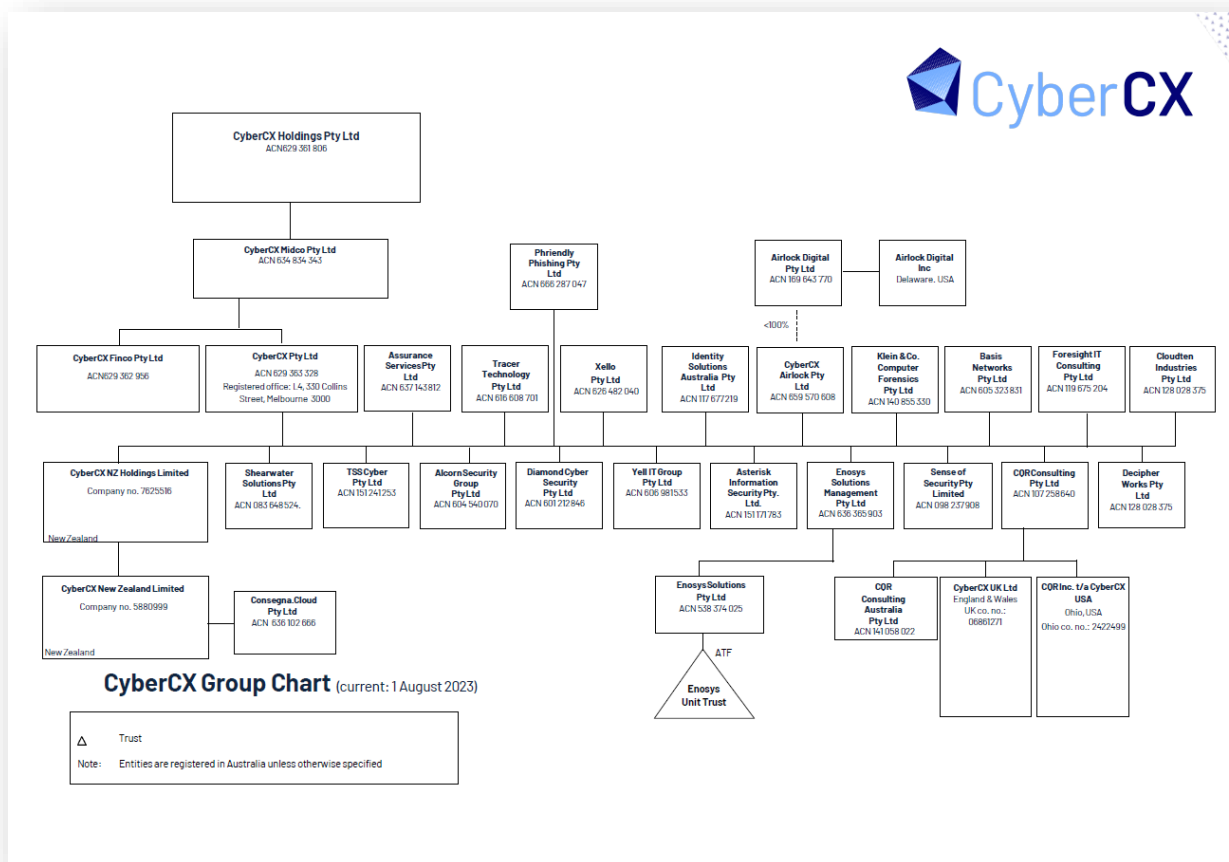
CyberCX

CyberCX Holdings Pty Ltd
ACN629 361 806

CyberCX Midco Pty Ltd
ACN 634 834 343

Phriendly Phishing Pty Ltd
ACN 666 287 047

Airlock Digital Pty Ltd
ACN 169 643 770

Airlock Digital Inc
Delaware, USA

<100%

CyberCX Finco Pty Ltd
ACN629 362 956

CyberCX Pty Ltd
ACN 629 363 328
Registered office: L4, 330 Collins Street, Melbourne 3000

Assurance ServicesPty Ltd
ACN 637 143812

Tracer Technology Pty Ltd
ACN 616 608 701

Xello Pty Ltd
ACN 626 482 040

Identity Solutions Australia Pty Ltd
ACN 117 677219

CyberCX Airlock Pty Ltd
ACN 659 570 608

Klein & Co. Computer Forensics Pty Ltd
ACN 140 855 330

Basis Networks Pty Ltd
ACN 605 323 831

Foresight IT Consulting Pty Ltd
ACN 119 675 204

Cloudten Industries Pty Ltd
ACN 128 028 375

CyberCX NZ Holdings Limited
Company no. 7625516
New Zealand

Shearwater Solutions Pty Ltd
ACN 083 648 524.

TSS Cyber Pty Ltd
ACN 151 241253

Alcorn Security Group Pty Ltd
ACN 604 540 070

Diamond Cyber Security Pty Ltd
ACN 601 212846

Yell IT Group Pty Ltd
ACN 606 981533

Asterisk Information Security Pty. Ltd.
ACN 151 171783

Enosys Solutions Management Pty Ltd
ACN 636 365 903

Sense of Security Pty Limited
ACN 098 237908

CQR Consulting Pty Ltd
ACN 107 258640

Decipher Works Pty Ltd
ACN 128 028 375

CyberCX New Zealand Limited
Company no. 5880999
New Zealand

Consegna.Cloud Pty Ltd
ACN 636 102 666

Enosys Solutions Pty Ltd
ACN 538 374 025

ATF

Enosys Unit Trust

CQR Consulting Australia Pty Ltd
ACN 141 058 022

CyberCX UK Ltd
England & Wales
UK co. no.: 06861271

CQR Inc. t/a CyberCX USA
Ohio, USA
Ohio co. no.: 2422499

CyberCX Group Chart (current: 1 August 2023)

Trust
Note: Entities are registered in Australia unless otherwise specified